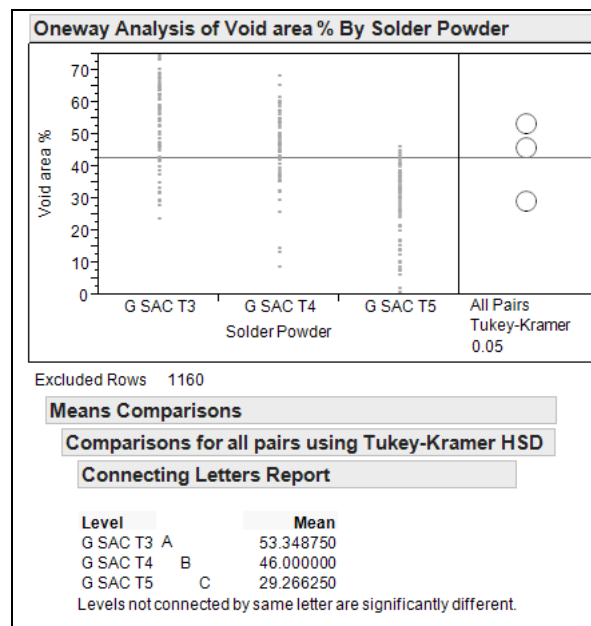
Oneway Analysis of Void area % By Solder Powder

70
60
50
40
30
20
10
0

Void area %

G SAC T3
G SAC T4
G SAC T5
Solder Powder

All Pairs
Tukey-Kramer
0.05

Excluded Rows 1160

Means Comparisons

Comparisons for all pairs using Tukey-Kramer HSD

Connecting Letters Report

| Level | | | | Mean |
|---|---|---|---|---|
| G SAC T3 | A | | | 53.348750 |
| G SAC T4 | | B | | 46.000000 |
| G SAC T5 | | | C | 29.266250 |

Levels not connected by same letter are significantly different.